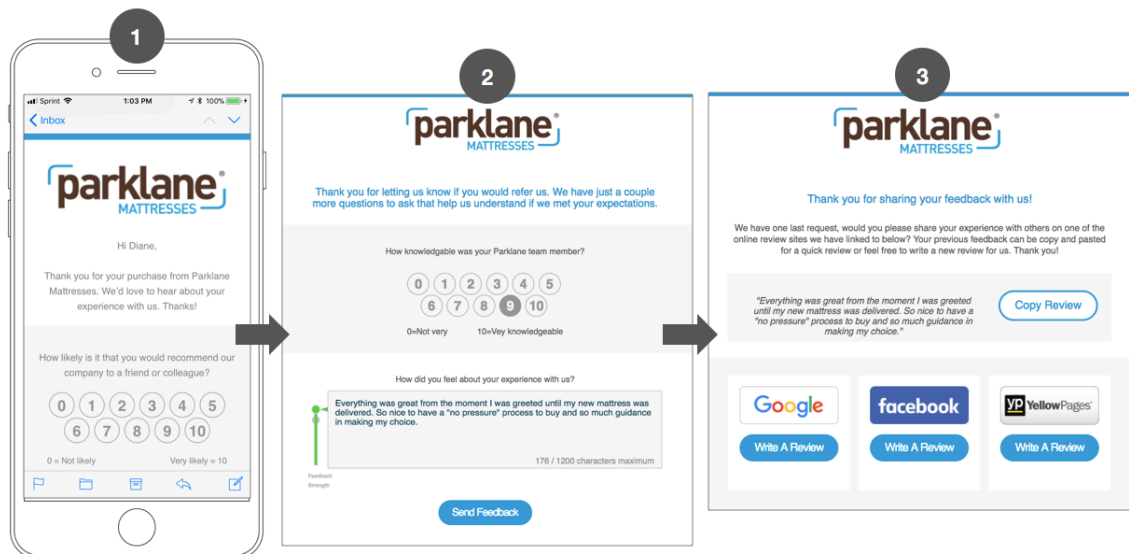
1

Sprint 1:03 PM 100%

Inbox

parklane MATTRESSES

Hi Diane,

Thank you for your purchase from Parklane Mattresses. We'd love to hear about your experience with us. Thanks!

How likely is it that you would recommend our company to a friend or colleague?

0 1 2 3 4 5
6 7 8 9 10

0 = Not likely
Very likely = 10

2

parklane MATTRESSES

Thank you for letting us know if you would refer us. We have just a couple more questions to ask that help us understand if we met your expectations.

How knowledgable was your Parklane team member?

0 1 2 3 4 5
6 7 8 9 10

0=Not very
10=Vey knowledgeable

How did you feel about your experience with us?

Everything was great from the moment I was greeted until my new mattress was delivered. So nice to have a "no pressure" process to buy and so much guidance in making my choice.

Feedback Strength

176 / 1200 characters maximum

Send Feedback

3

parklane MATTRESSES

Thank you for sharing your feedback with us!

We have one last request, would you please share your experience with others on one of the online review sites we have linked to below? Your previous feedback can be copy and pasted for a quick review or feel free to write a new review for us. Thank you!

"Everything was great from the moment I was greeted until my new mattress was delivered. So nice to have a "no pressure" process to buy and so much guidance in making my choice."

Copy Review

Google
Write A Review

facebook
Write A Review

YP YellowPages
Write A Review